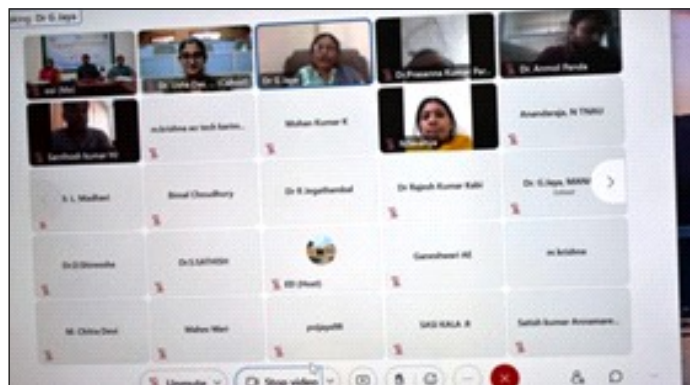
king: Dr G. Jaya

Dr. Usha Das - Cabsol)

Dr G Jaya

Dr Prasanna Kumar Pa

Dr. Anmol Panda

Santhosh Kumar M

m.krishna arr tech barim

Mohan Kumar K

Anandaraja. N (Tnau)

S. L. Madhavi

Bimal Choudhury

Dr R Jegathambal

Dr Rajesh Kumar Rabi

Dr. G.Jaya, MANI

Dr.D.Shreesha

Dr.S.SATHISH

EEI (Host)

Ganeshwari AE

m krishna

M. Chitra Devi

Mahes Wari

prdpydfli

SKB KALA .R

Satish Kumar Arunamare

Unmute

Stop video